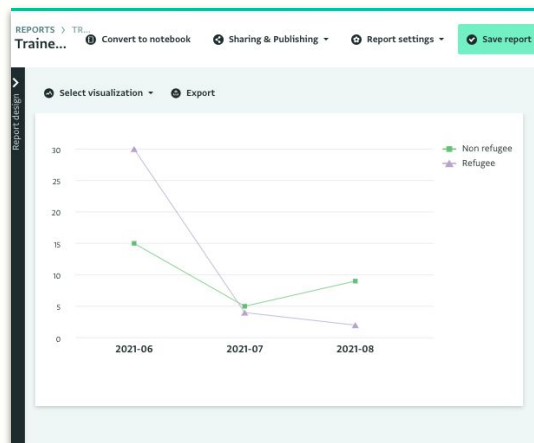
REPORTS > TR...
Traine...

Convert to notebook

Sharing & Publishing

Report settings

Save report

Report design

Select visualization

Export

30
25
20
15
10
5
0

2021-06
2021-07
2021-08

Non refugee
Refugee